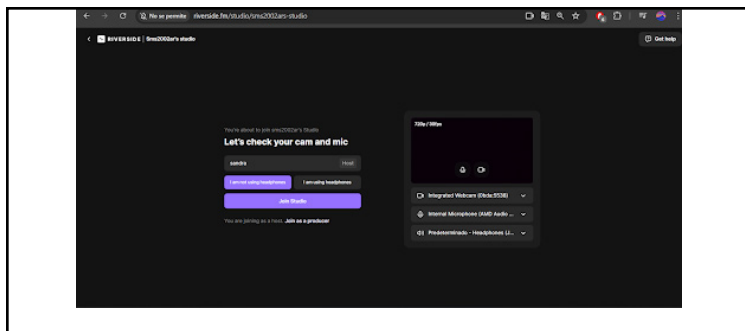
No es seguro riverside.fm/studio/sns2002ars-studio

RIVERSIDE | Sns2002ar's studio

Get help

You're about to join sns2002ar's Studio

Let's check your cam and mic

sandra

Host

I am not using headphones

I am using headphones

Join Studio

You are joining as a host. Join as a producer

720p / 30fps

Integrated Webcam (0bda:5538)

Internal Microphone (AMD Audio ...

Predeterminado - Headphones (U...